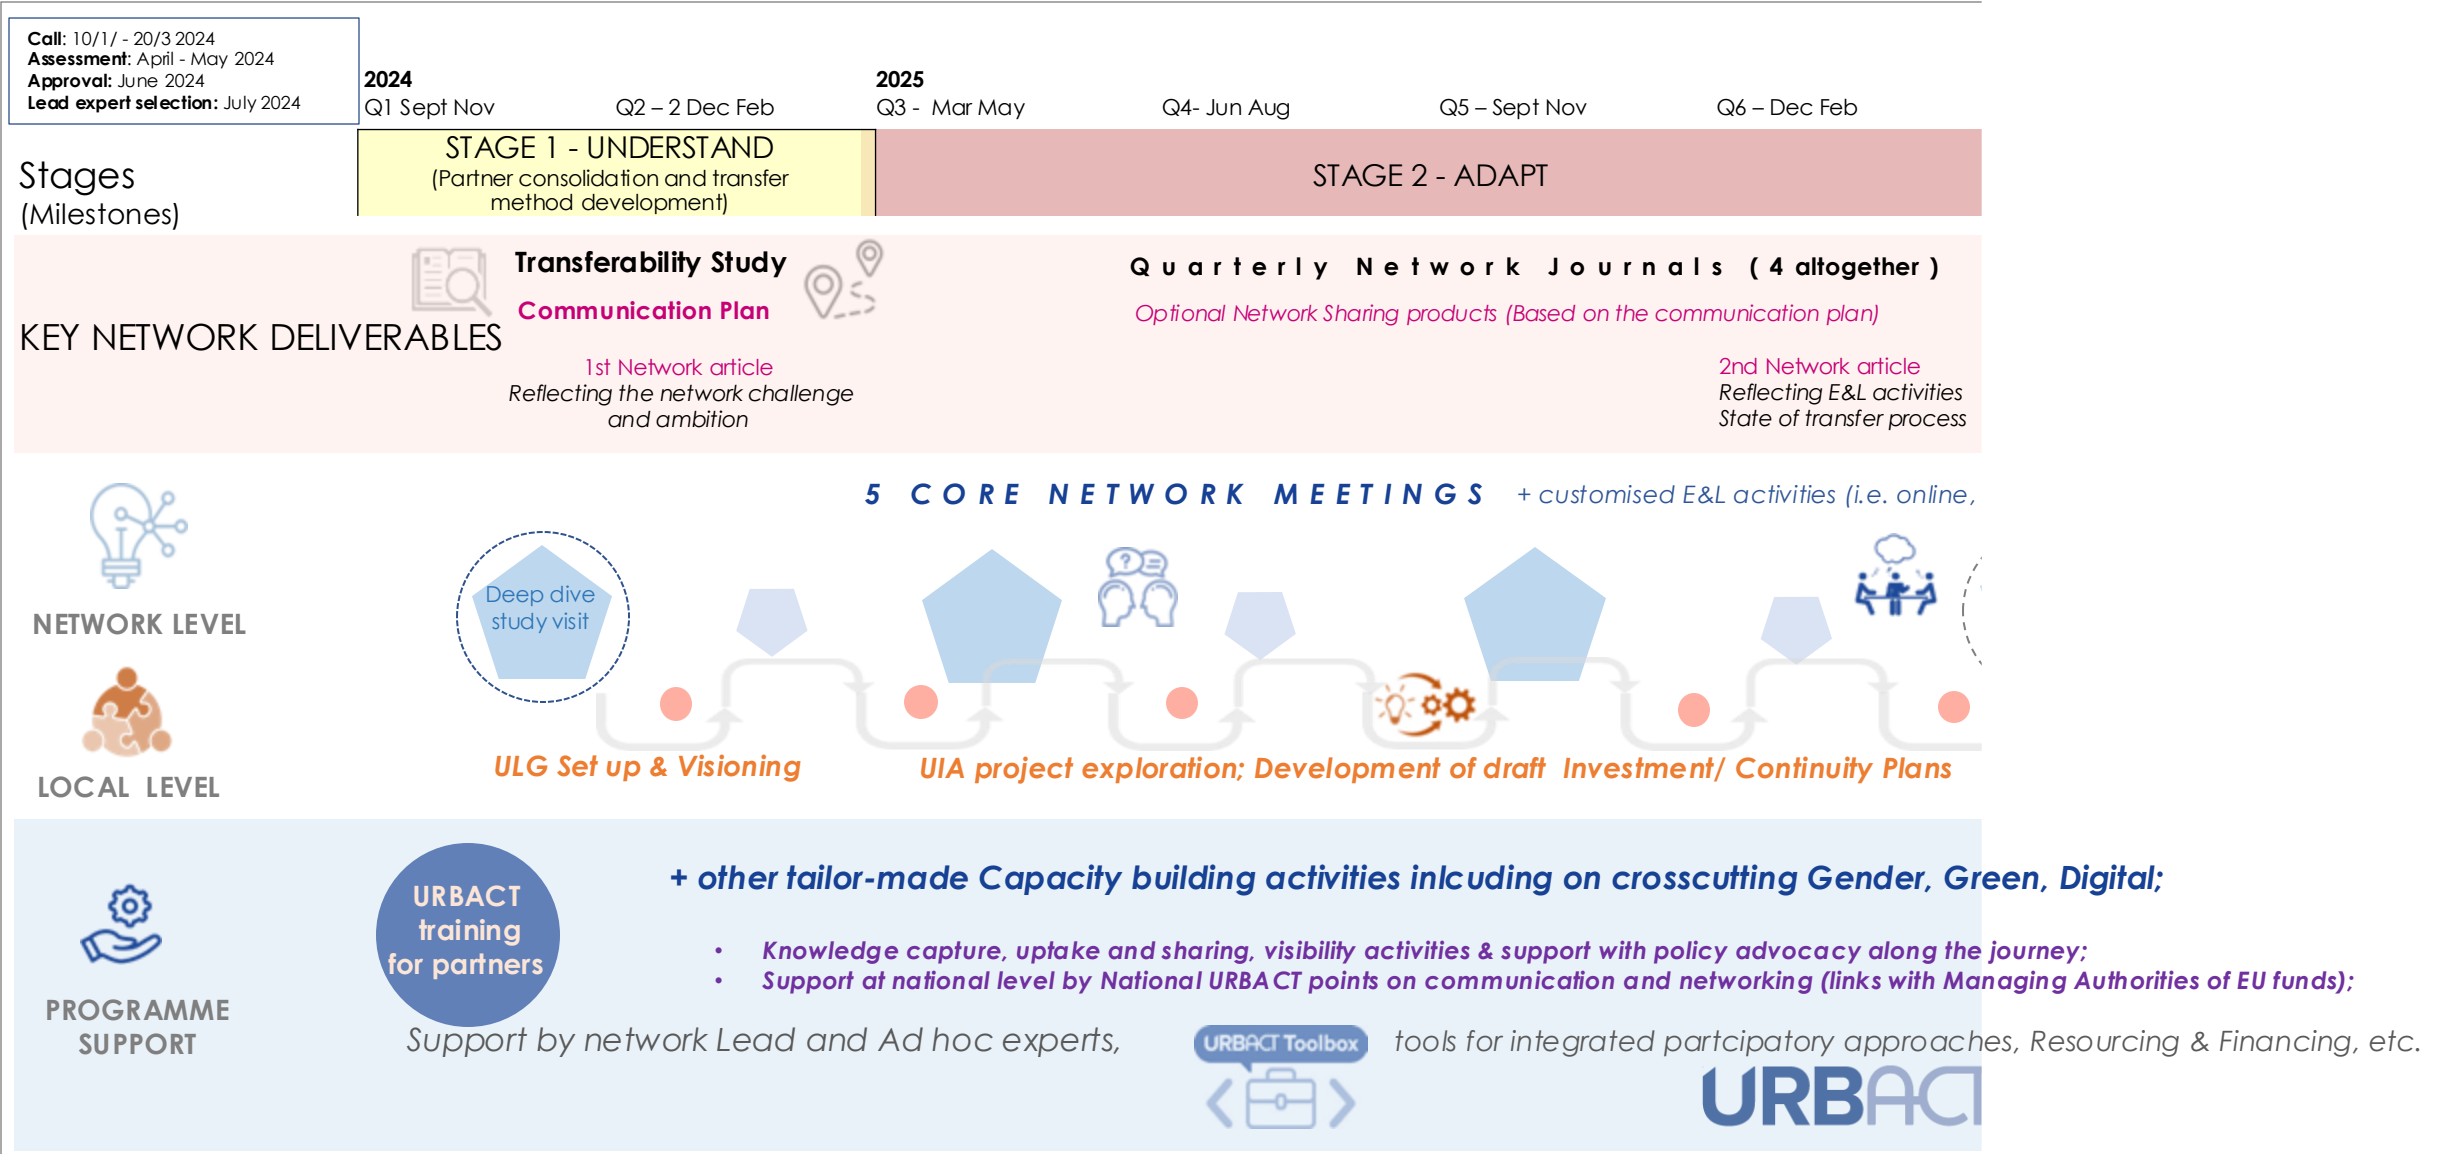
Call: 10/1/ - 20/3 2024
Assessment: April - May 2024
Approval: June 2024
Lead expert selection: July 2024

2024
Q1 Sept Nov
Q2 – 2 Dec Feb
2025
Q3 - Mar May
Q4- Jun Aug
Q5 – Sept Nov
Q6 – Dec Feb

Stages (Milestones)

STAGE 1 - UNDERSTAND
(Partner consolidation and transfer method development)

STAGE 2 - ADAPT

KEY NETWORK DELIVERABLES

Transferability Study
Communication Plan

1st Network article
Reflecting the network challenge and ambition

Quarterly Network Journals (4 altogether)
Optional Network Sharing products (Based on the communication plan)

2nd Network article
Reflecting E&L activities
State of transfer process

5 CORE NETWORK MEETINGS + customised E&L activities (i.e. online,

NETWORK LEVEL

Deep dive study visit

LOCAL LEVEL

ULG Set up & Visioning
UIA project exploration; Development of draft Investment/ Continuity Plans

PROGRAMME SUPPORT

URBACT training for partners

+ other tailor-made Capacity building activities inlcuding on crosscutting Gender, Green, Digital;

• Knowledge capture, uptake and sharing, visibility activities & support with policy advocacy along the journey;
• Support at national level by National URBACT points on communication and networking (links with Managing Authorities of EU funds);

Support by network Lead and Ad hoc experts,
URBACT Toolbox
tools for integrated partcipatory approaches, Resourcing & Financing, etc.

URBACT